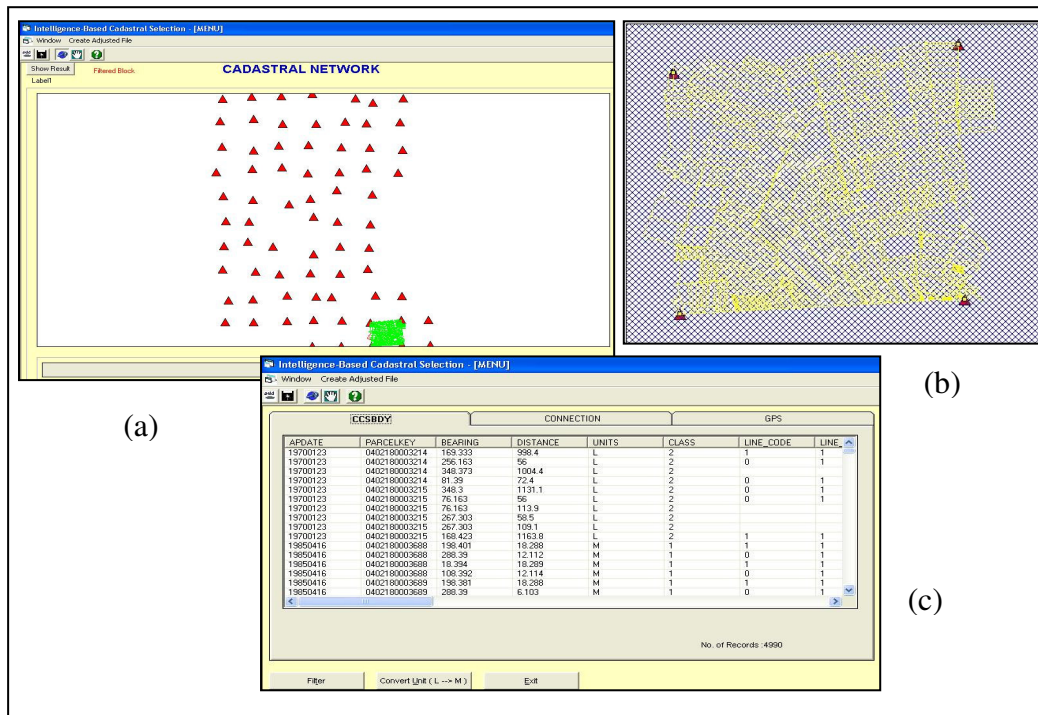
Intelligence-Based Cadastral Selection - [MENU]

Window Create Adjusted File

Show Result

Filtered Block

Label1

CADASTRAL NETWORK

(a)

(b)

Intelligence-Based Cadastral Selection - [MENU]

Window Create Adjusted File

CCSBDY

CONNECTION

GPS

| APDATE | PARCELKEY | BEARING | DISTANCE | UNITS | CLASS | LINE_CODE | LINE_ |
|---|---|---|---|---|---|---|---|
| 19700123 | 0402180003214 | 169.333 | 998.4 | L | 2 | 1 | 1 |
| 19700123 | 0402180003214 | 256.163 | 56 | L | 2 | 0 | 1 |
| 19700123 | 0402180003214 | 348.373 | 1004.4 | L | 2 | | |
| 19700123 | 0402180003214 | 81.39 | 72.4 | L | 2 | 0 | 1 |
| 19700123 | 0402180003215 | 348.3 | 1131.1 | L | 2 | 0 | 1 |
| 19700123 | 0402180003215 | 76.163 | 56 | L | 2 | 0 | 1 |
| 19700123 | 0402180003215 | 76.163 | 113.9 | L | 2 | | |
| 19700123 | 0402180003215 | 267.303 | 58.5 | L | 2 | | |
| 19700123 | 0402180003215 | 267.303 | 109.1 | L | 2 | | |
| 19700123 | 0402180003215 | 168.423 | 1163.8 | L | 2 | 1 | 1 |
| 19850416 | 0402180003688 | 198.401 | 18.288 | M | 1 | 1 | 1 |
| 19850416 | 0402180003688 | 288.39 | 12.112 | M | 1 | 0 | 1 |
| 19850416 | 0402180003688 | 18.394 | 18.289 | M | 1 | 1 | 1 |
| 19850416 | 0402180003688 | 108.392 | 12.114 | M | 1 | 0 | 1 |
| 19850416 | 0402180003689 | 198.381 | 18.288 | M | 1 | 1 | 1 |
| 19850416 | 0402180003689 | 288.39 | 6.103 | M | 1 | 0 | 1 |

(c)

No. of Records :4990

Filter

Convert Unit ( L --> M )

Exit